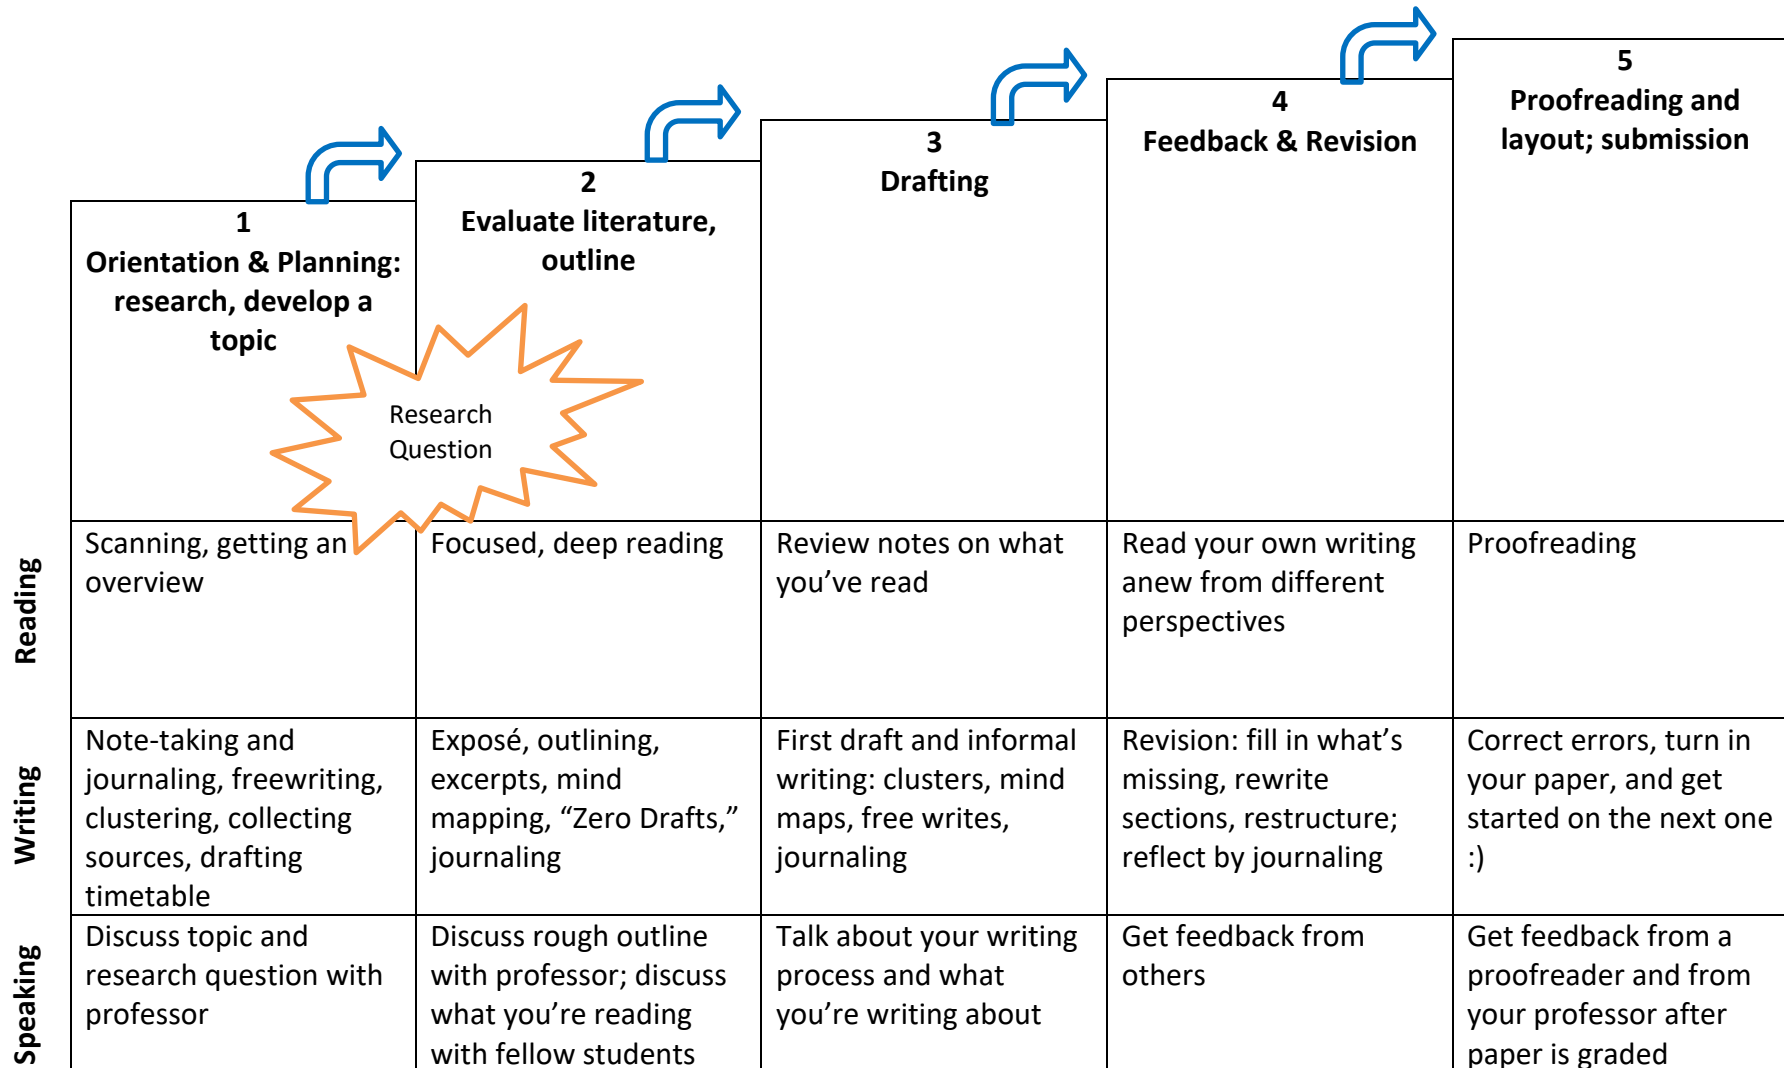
| | 1 Orientation & Planning: research, develop a topic | 2 Evaluate literature, outline | 3 Drafting | 4 Feedback & Revision | 5 Proofreading and layout; submission |
|---|---|---|---|---|---|
| Reading | Scanning, getting an overview | Focused, deep reading | Review notes on what you've read | Read your own writing anew from different perspectives | Proofreading |
| Writing | Note-taking and journaling, freewriting, clustering, collecting sources, drafting timetable | Exposé, outlining, excerpts, mind mapping, "Zero Drafts," journaling | First draft and informal writing: clusters, mind maps, free writes, journaling | Revision: fill in what's missing, rewrite sections, restructure; reflect by journaling | Correct errors, turn in your paper, and get started on the next one :) |
| Speaking | Discuss topic and research question with professor | Discuss rough outline with professor; discuss what you're reading with fellow students | Talk about your writing process and what you're writing about | Get feedback from others | Get feedback from a proofreader and from your professor after paper is graded |

Research Question